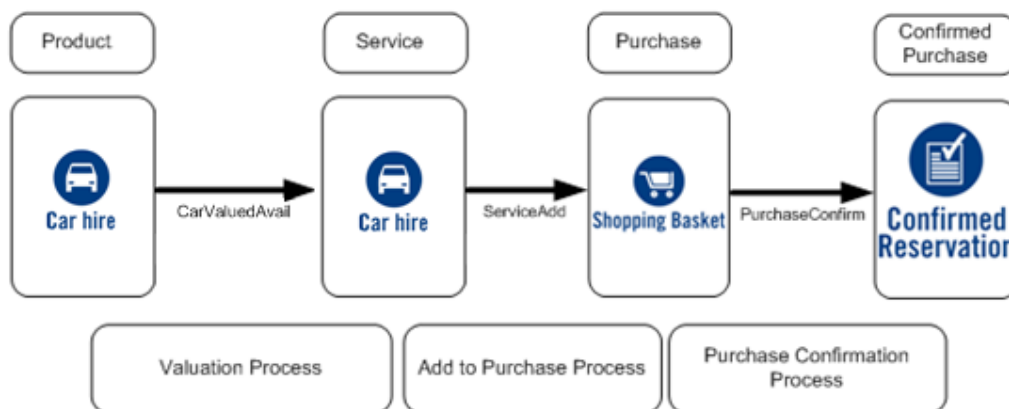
Product

Service

Purchase

Confirmed Purchase

Car hire

CarValuedAvail

Car hire

ServiceAdd

Shopping Basket

PurchaseConfirm

Confirmed Reservation

Valuation Process

Add to Purchase Process

Purchase Confirmation Process